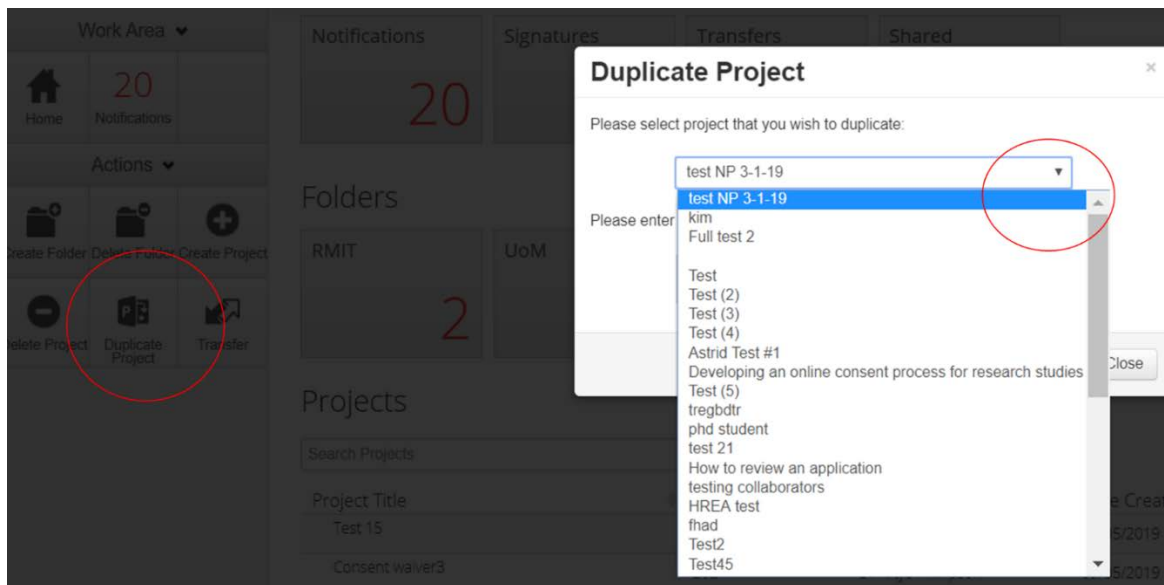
Work Area

Home

20

Notifications

Actions

Create Folder

Delete Folder

Create Project

Delete Project

Duplicate Project

Transfer

Notifications

20

Signatures

Transfers

Shared

Folders

RMIT

2

UoM

Projects

Search Projects

Project Title

Test 15

Consent waiver3

Date Crea

5/2019

5/2019

Duplicate Project

×

Please select project that you wish to duplicate:

test NP 3-1-19

Please enter

test NP 3-1-19
kim
Full test 2

Test
Test (2)
Test (3)
Test (4)
Astrid Test #1
Developing an online consent process for research studies
Test (5)
tregbdtr
phd student
test 21
How to review an application
testing collaborators
HREA test
fhad
Test2
Test45

Close